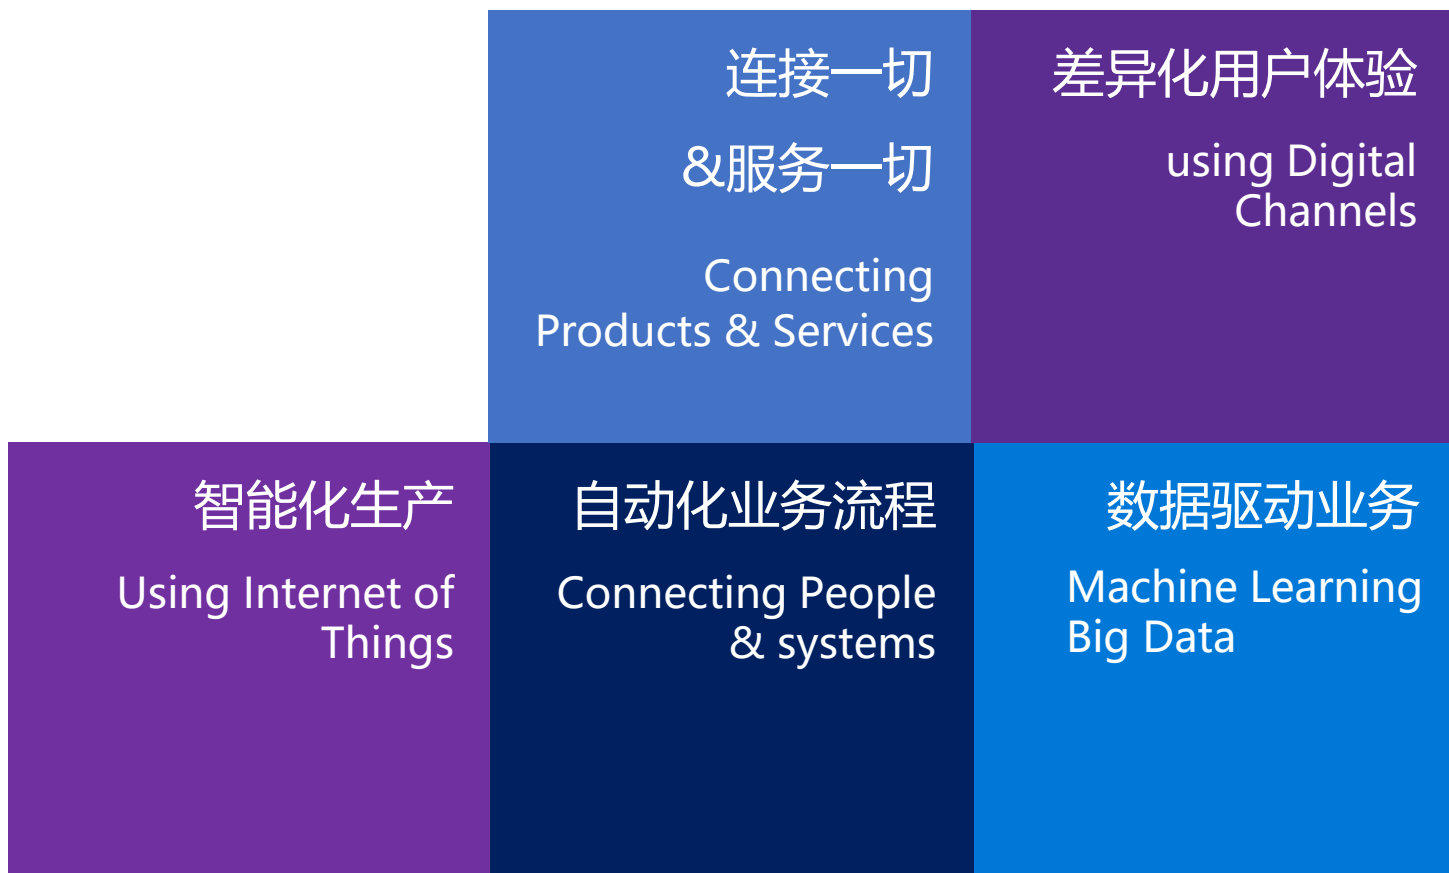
连接一切

&服务一切

Connecting Products & Services

差异化用户体验

using Digital Channels

智能化生产

Using Internet of Things

自动化业务流程

Connecting People & systems

数据驱动业务

Machine Learning
Big Data